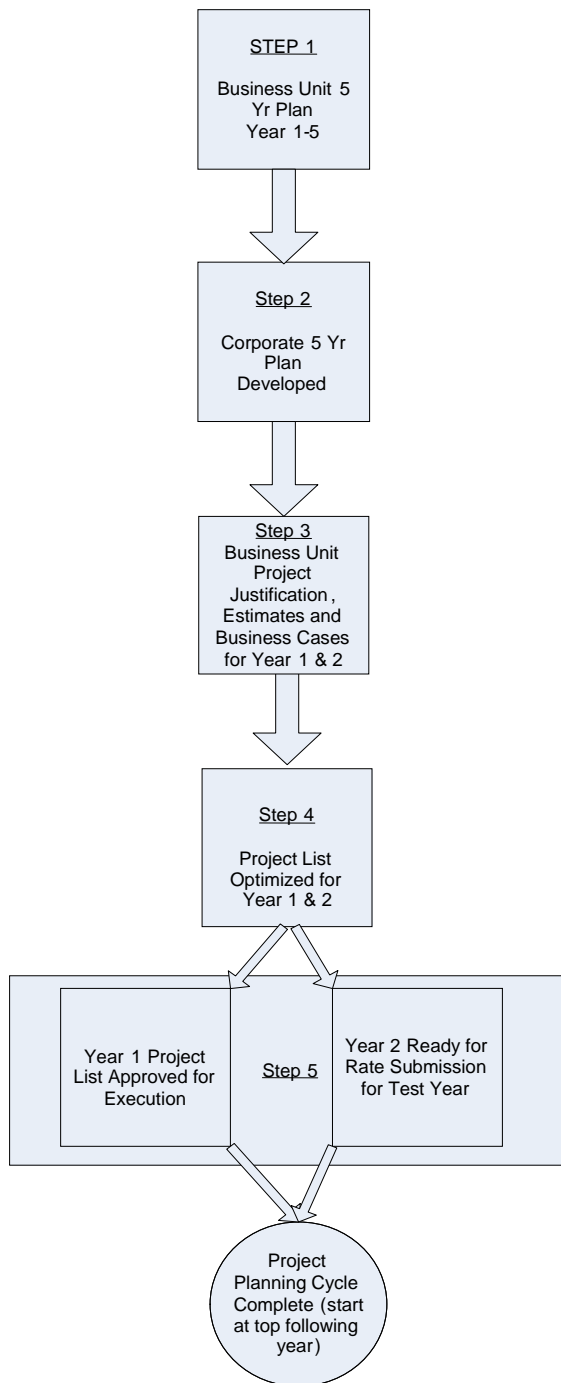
STEP 1

Business Unit 5 Yr Plan Year 1-5

Step 2

Corporate 5 Yr Plan Developed

Step 3
Business Unit Project Justification, Estimates and Business Cases for Year 1 & 2

Step 4

Project List Optimized for Year 1 & 2

Year 1 Project List Approved for Execution

Step 5

Year 2 Ready for Rate Submission for Test Year

Project Planning Cycle Complete (start at top following year)